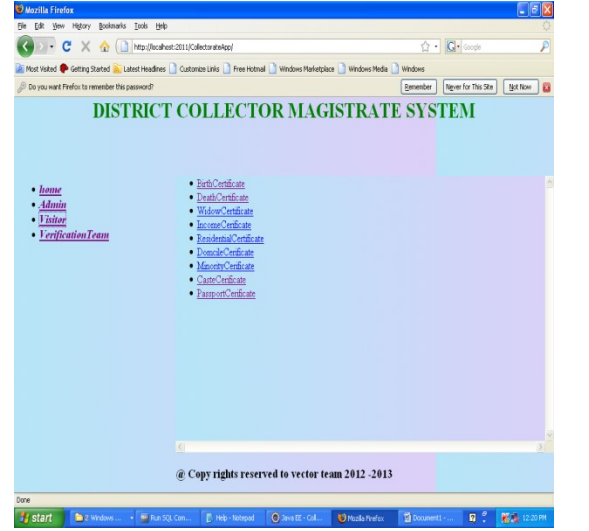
Mozilla Firefox

File Edit View History Bookmarks Tools Help

http://localhost:2011/CollectorateApp/

Google

Most Visited Getting Started Latest Headlines Customize Links Free Hotmail Windows Marketplace Windows Media Windows

Do you want Firefox to remember this password?

Remember Never for This Site Not Now

DISTRICT COLLECTOR MAGISTRATE SYSTEM

- home
- Admin
- Visitor
- VerificationTeam

- BirthCertificate
- DeathCertificate
- WidowCertificate
- IncomeCertificate
- RendentialCertificate
- DomocileCertificate
- MinorityCertificate
- CasteCertificate
- PassportCertificate

@ Copy rights reserved to vector team 2012 -2013

Done

start 2 Windows ... Run SQL Com... Help - Notepad Java EE - Coll... Mozilla Firefox Document1 - ... 12:20 PM